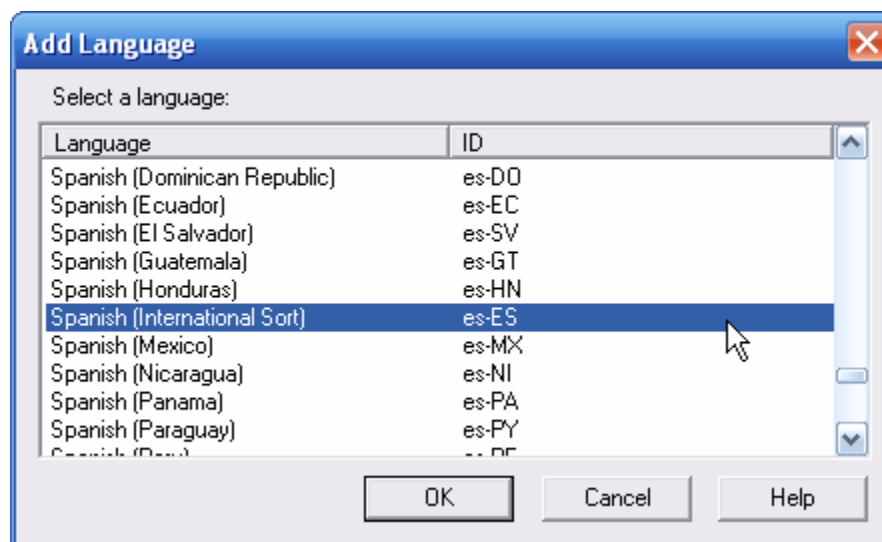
Add Language

Select a language:

| Language | ID |
|---|---|
| Spanish (Dominican Republic) | es-DO |
| Spanish (Ecuador) | es-EC |
| Spanish (El Salvador) | es-SV |
| Spanish (Guatemala) | es-GT |
| Spanish (Honduras) | es-HN |
| Spanish (International Sort) | es-ES |
| Spanish (Mexico) | es-MX |
| Spanish (Nicaragua) | es-NI |
| Spanish (Panama) | es-PA |
| Spanish (Paraguay) | es-PY |
| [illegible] | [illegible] |

OK Cancel Help